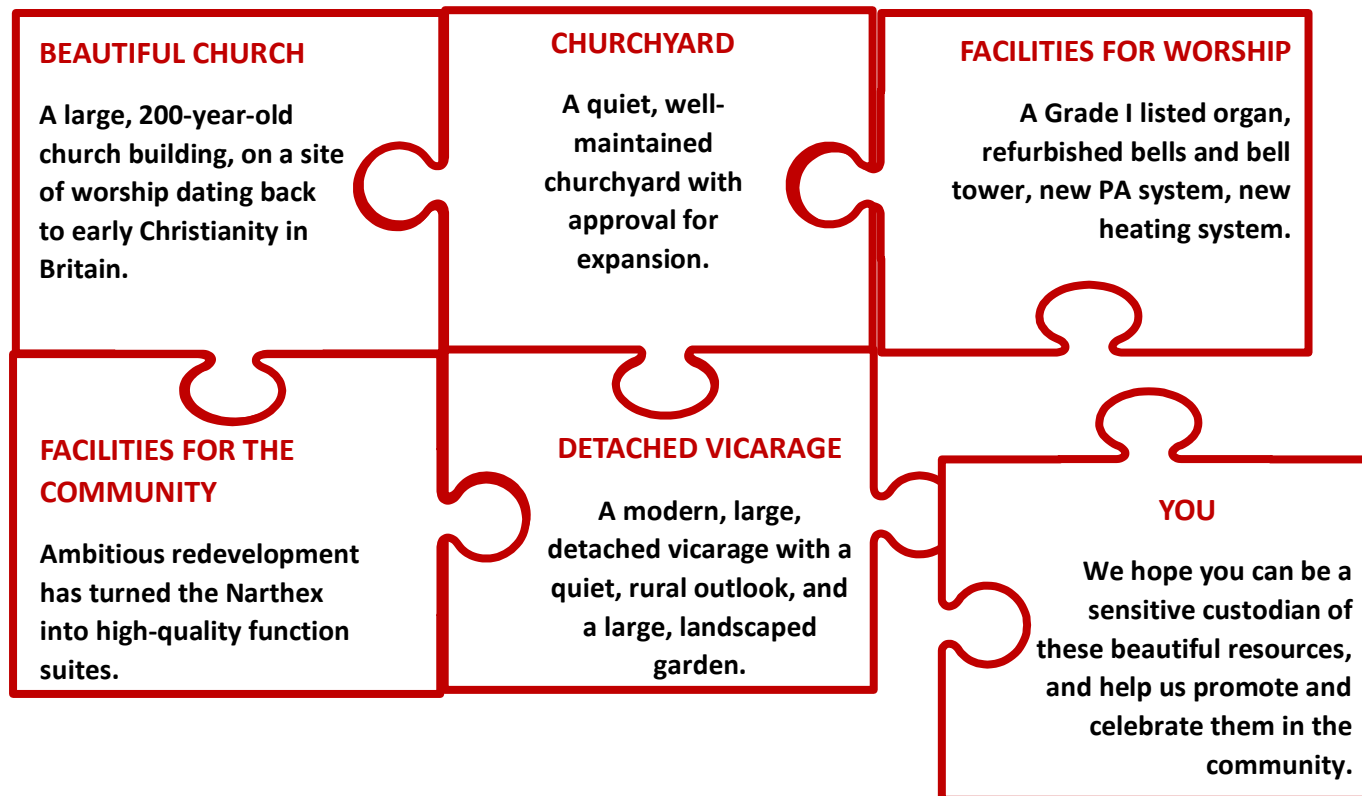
BEAUTIFUL CHURCH

A large, 200-year-old church building, on a site of worship dating back to early Christianity in Britain.

CHURCHYARD

A quiet, well-maintained churchyard with approval for expansion.

FACILITIES FOR WORSHIP

A Grade I listed organ, refurbished bells and bell tower, new PA system, new heating system.

FACILITIES FOR THE COMMUNITY

Ambitious redevelopment has turned the Narthex into high-quality function suites.

DETACHED VICARAGE

A modern, large, detached vicarage with a quiet, rural outlook, and a large, landscaped garden.

YOU

We hope you can be a sensitive custodian of these beautiful resources, and help us promote and celebrate them in the community.